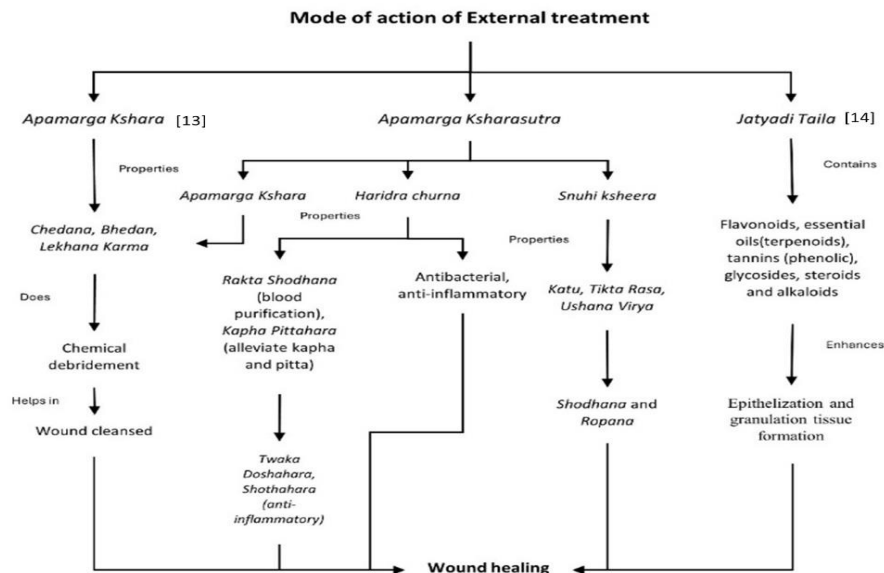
Mode of action of External treatment

Apamarga Kshara [13]

Properties

Chedana, Bhedan, Lekhana Karma

Does

Chemical debridement

Helps in

Wound cleansed

Apamarga Ksharasutra

Apamarga Kshara

Haridra churna

Properties

Rakta Shodhana (blood purification), Kapha Pittahara (alleviate kapha and pitta)

Twaka Doshahara, Shothahara (anti-inflammatory)

Antibacterial, anti-inflammatory

Snuhi ksheera

Properties

Katu, Tikta Rasa, Ushana Virya

Shodhana and Ropana

Jatyadi Taila [14]

Contains

Flavonoids, essential oils(terpenoids), tannins (phenolic), glycosides, steroids and alkaloids

Enhances

Epithelization and granulation tissue formation

Wound healing